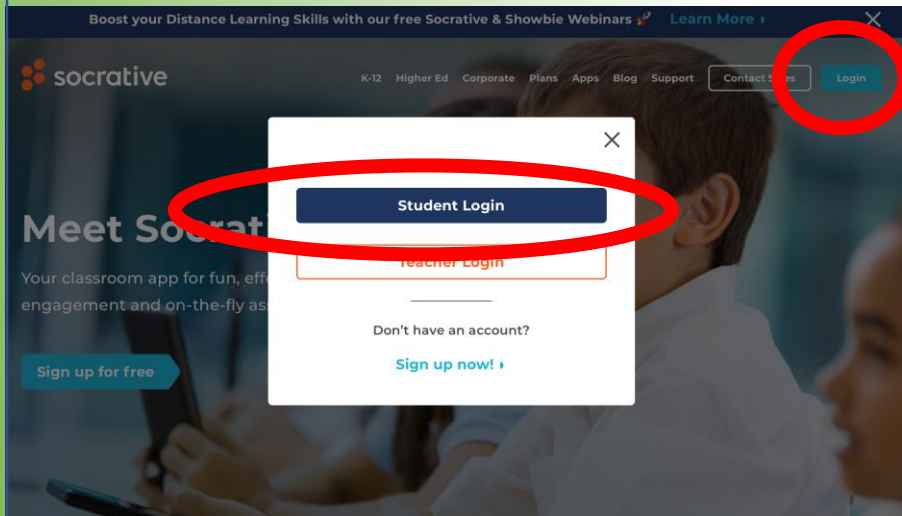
Boost your Distance Learning Skills with our free Socrative & Showbie Webinars Learn More ›

socrative

K-12 Higher Ed Corporate Plans Apps Blog Support Contact S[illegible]es Login

Meet Socrati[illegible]

Your classroom app for fun, effe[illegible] engagement and on-the-fly ass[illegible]

Sign up for free

Student Login

Teacher Login

Don't have an account?

Sign up now! ›